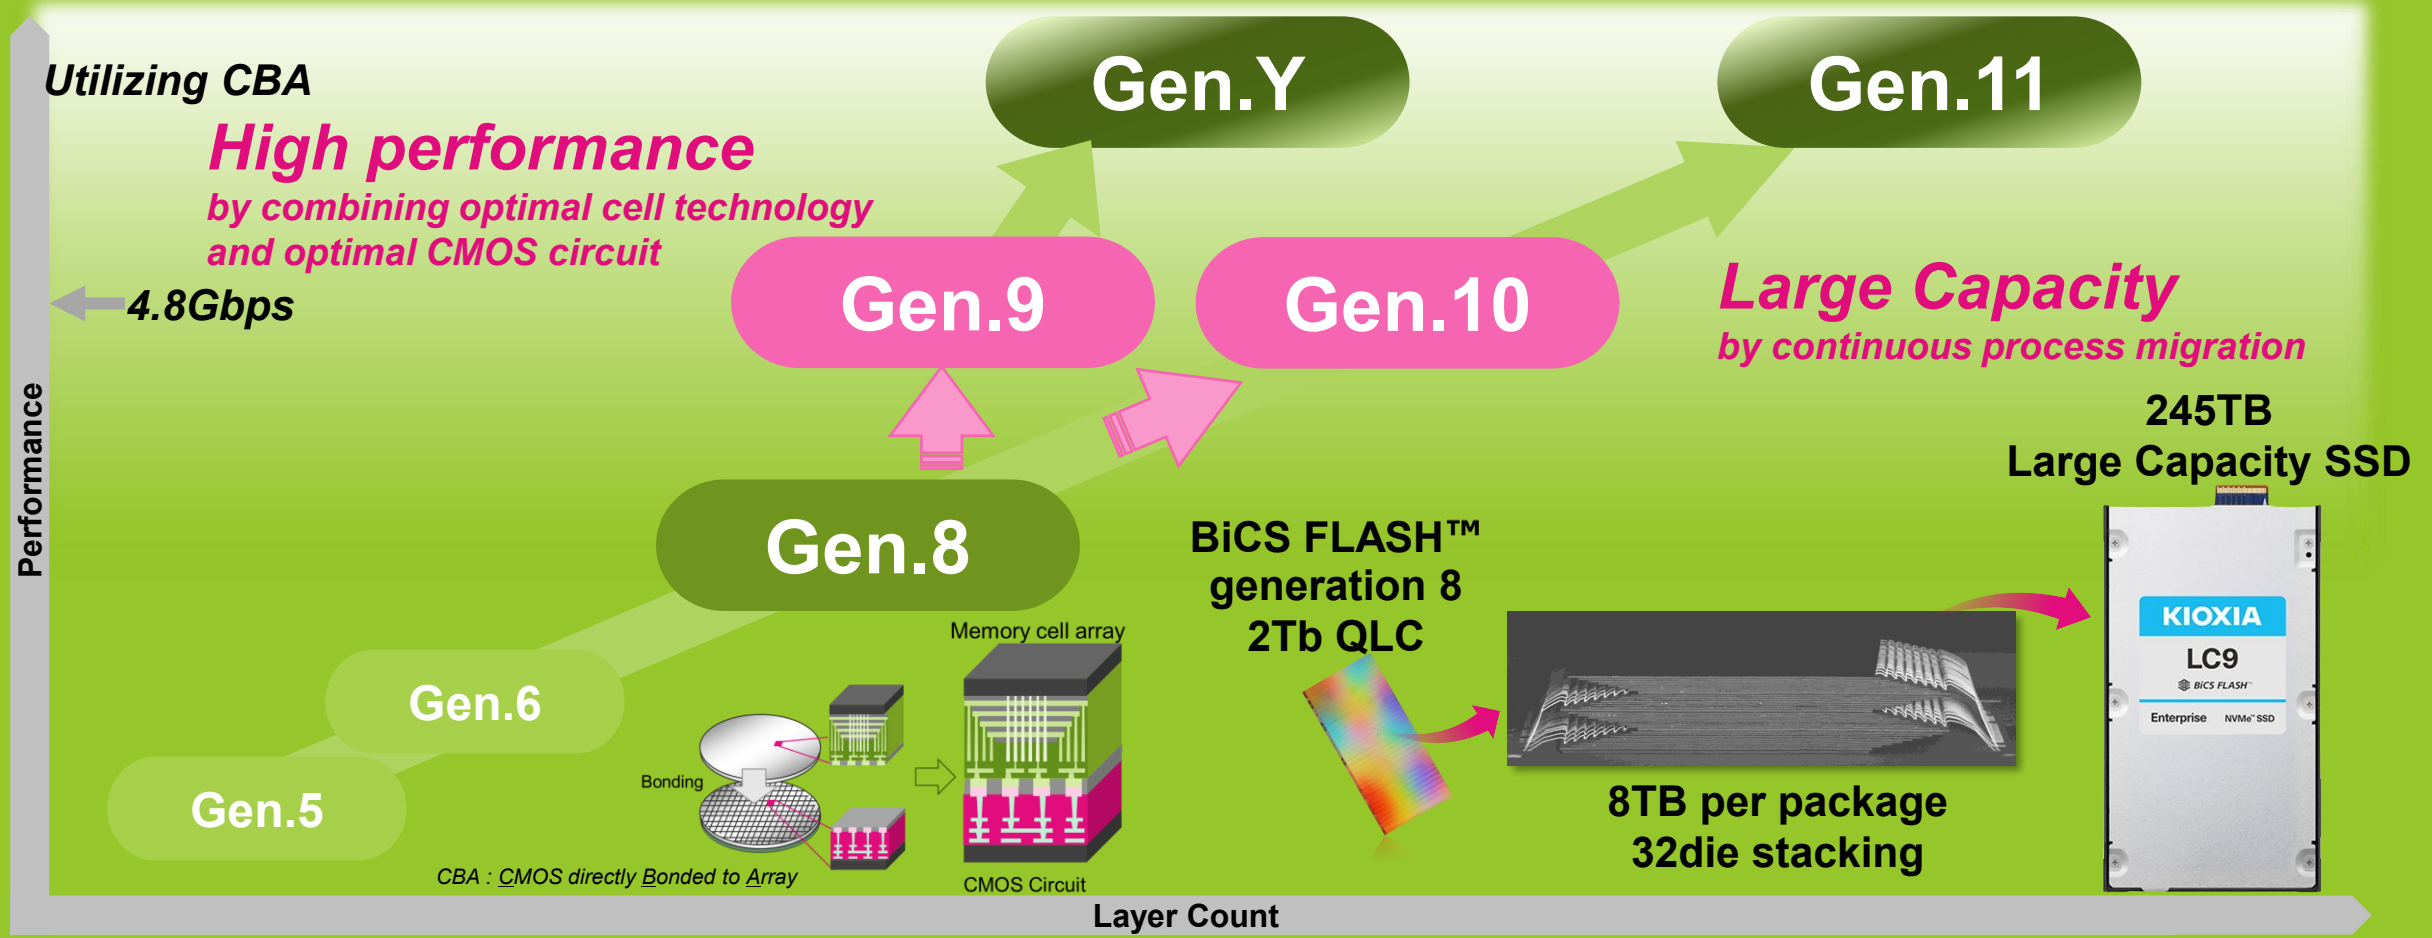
Utilizing CBA

High performance

by combining optimal cell technology and optimal CMOS circuit

4.8Gbps

Gen.Y

Gen.11

Gen.9

Gen.10

Large Capacity

by continuous process migration

245TB
Large Capacity SSD

Gen.8

BiCS FLASH™
generation 8
2Tb QLC

Memory cell array

Gen.6

Gen.5

Bonding

CBA : CMOS directly Bonded to Array

CMOS Circuit

KIOXIA
LC9
BiCS FLASH
Enterprise NVMe SSD

8TB per package
32die stacking

Performance

Layer Count